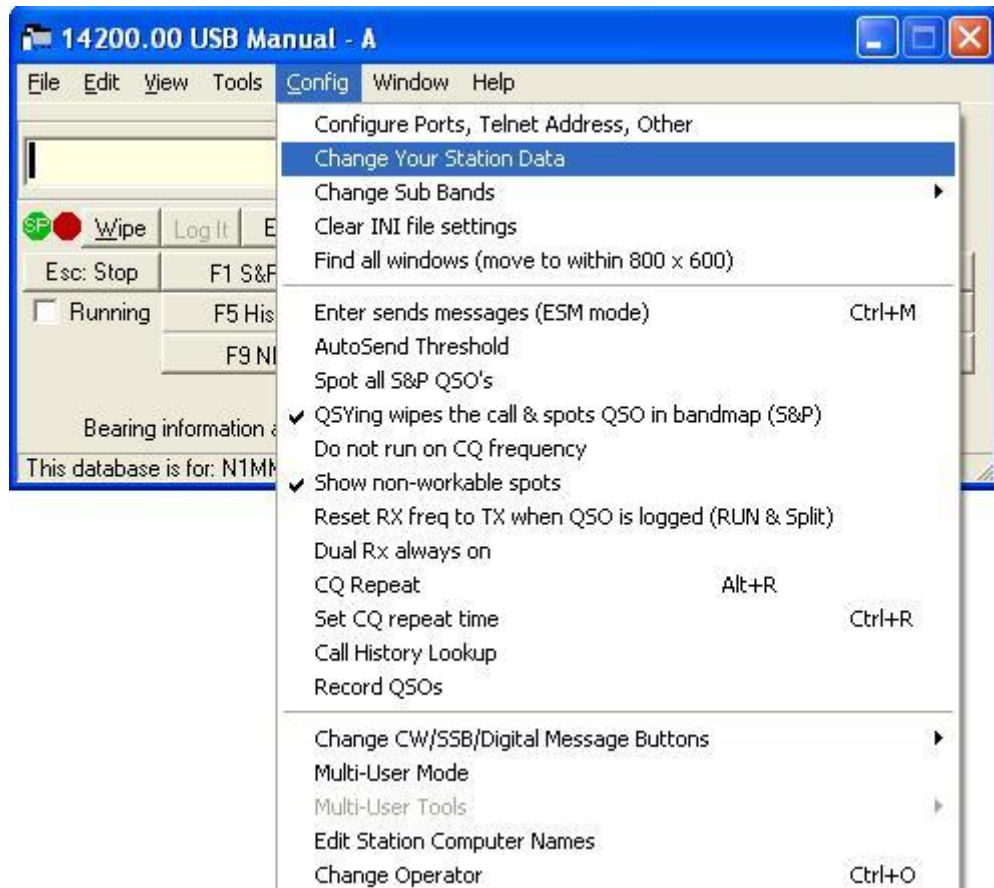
14200.00 USB Manual - A

File Edit View Tools Config Window Help

SP Wipe Log It E
Esc: Stop F1 S&F
Running F5 His
F9 NI

Bearing information a
This database is for: N1MM

Configure Ports, Telnet Address, Other
Change Your Station Data
Change Sub Bands
Clear INI file settings
Find all windows (move to within 800 x 600)

Enter sends messages (ESM mode) Ctrl+M
AutoSend Threshold
Spot all S&P QSO's
✔ QSYing wipes the call & spots QSO in bandmap (S&P)
Do not run on CQ frequency
✔ Show non-workable spots
Reset RX freq to TX when QSO is logged (RUN & Split)
Dual Rx always on
CQ Repeat Alt+R
Set CQ repeat time Ctrl+R
Call History Lookup
Record QSOs

Change CW/SSB/Digital Message Buttons
Multi-User Mode
Multi-User Tools
Edit Station Computer Names
Change Operator Ctrl+O